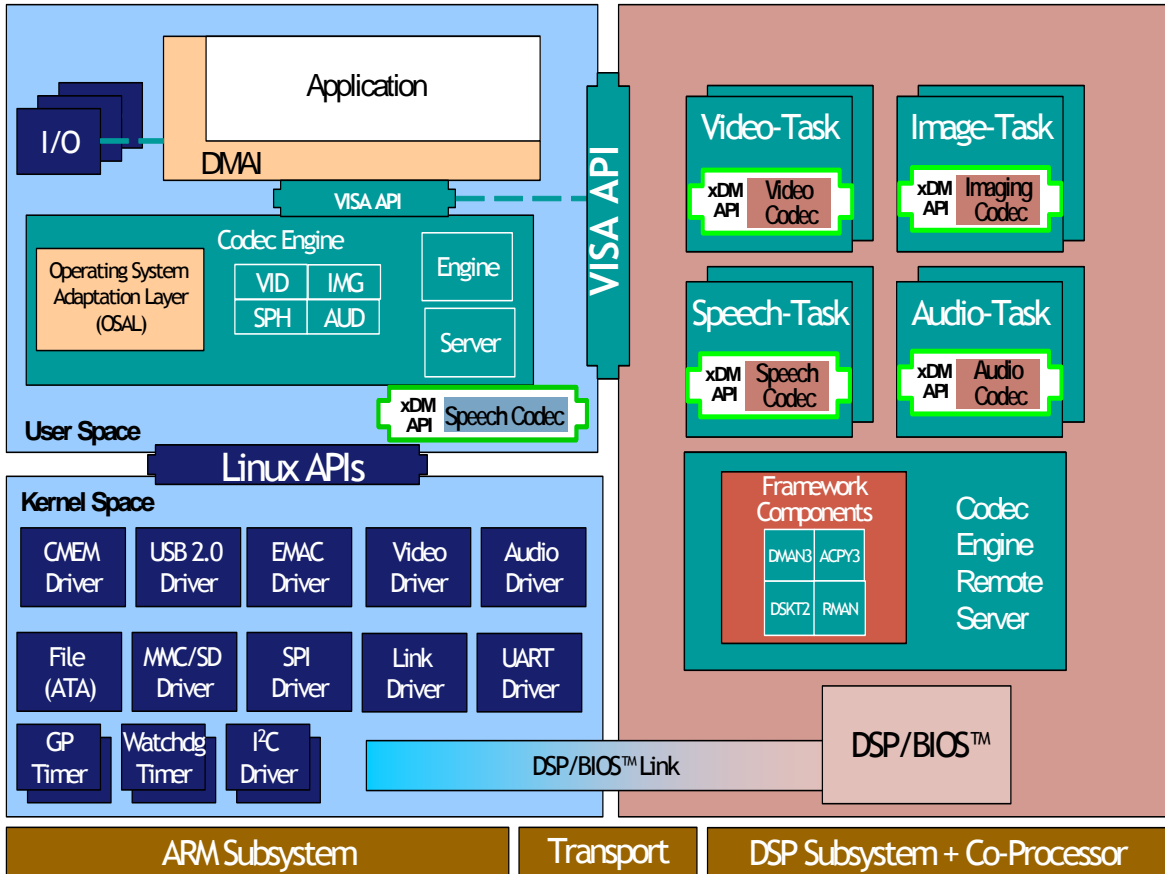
Application

I/O

DMAI

VISA API

Codec Engine

Operating System Adaptation Layer (OSAL)

| VID | IMG |
|---|---|
| SPH | AUD |

Engine

Server

xDM API Speech Codec

User Space

VISA API

Video-Task

xDM API Video Codec

Image-Task

xDM API Imaging Codec

Speech-Task

xDM API Speech Codec

Audio-Task

xDM API Audio Codec

Linux APIs

Kernel Space

CMEM Driver

USB 2.0 Driver

EMAC Driver

Video Driver

Audio Driver

File (ATA)

MMC/SD Driver

SPI Driver

Link Driver

UART Driver

GP Timer

Watchdg Timer

$I^2C$ Driver

Framework Components

| DMAN3 | ACPY3 |
|---|---|
| DSKT2 | RMAN |

Codec Engine Remote Server

DSP/BIOS™ Link

DSP/BIOS™

ARM Subsystem

Transport

DSP Subsystem + Co-Processor